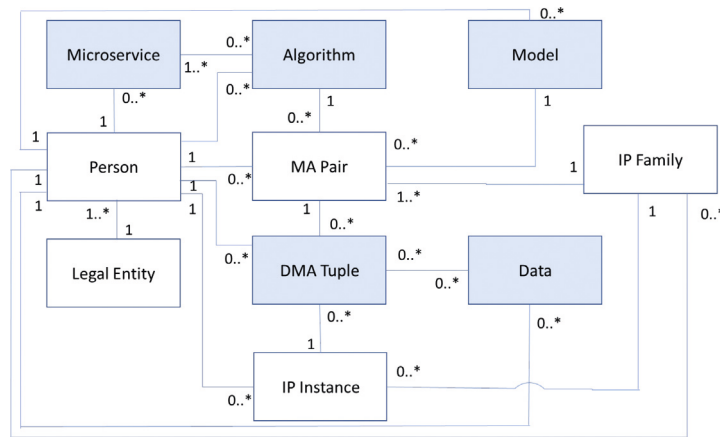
0..*

Microservice

0..*

1..*

Algorithm

Model

0..*

0..*

1

1

1

1

0..*

Person

1

MA Pair

0..*

1

IP Family

1

0..*

1..*

1

1

1..*

1

1

0..*

0..*

Legal Entity

0..*

DMA Tuple

0..*

Data

0..*

0..*

0..*

1

IP Instance

0..*

0..*